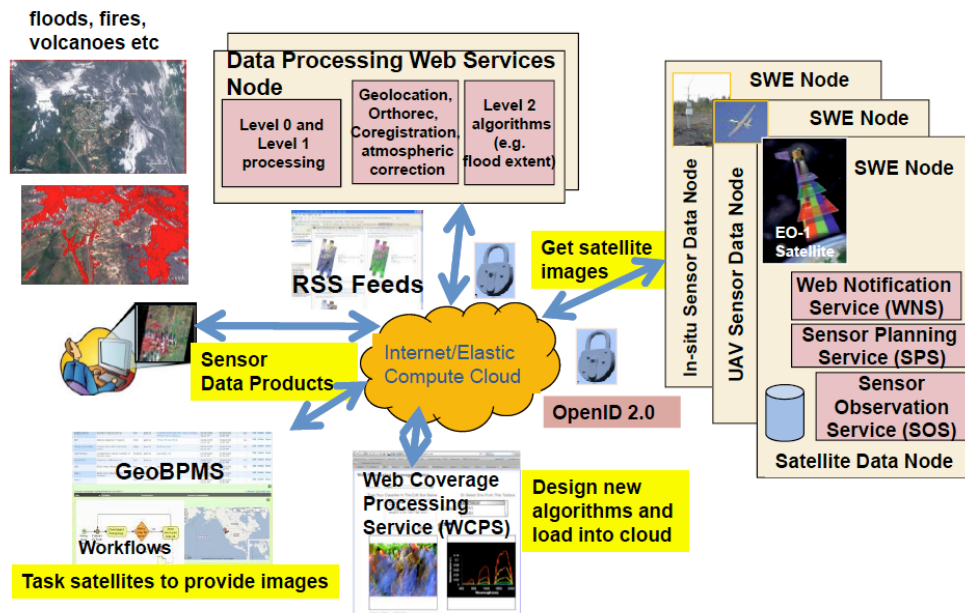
floods, fires, volcanoes etc

Data Processing Web Services Node

Level 0 and Level 1 processing

Geolocation, Orthorec, Coregistration, atmospheric correction

Level 2 algorithms (e.g. flood extent)

RSS Feeds

Get satellite images

SWE Node

SWE Node

SWE Node

In-situ Sensor Data Node

UAV Sensor Data Node

EO-1 Satellite

Web Notification Service (WNS)

Sensor Planning Service (SPS)

Sensor Observation Service (SOS)

Satellite Data Node

Sensor Data Products

Internet/Elastic Compute Cloud

OpenID 2.0

GeoBPMS

Workflows

Web Coverage Processing Service (WCPS)

Design new algorithms and load into cloud

Task satellites to provide images